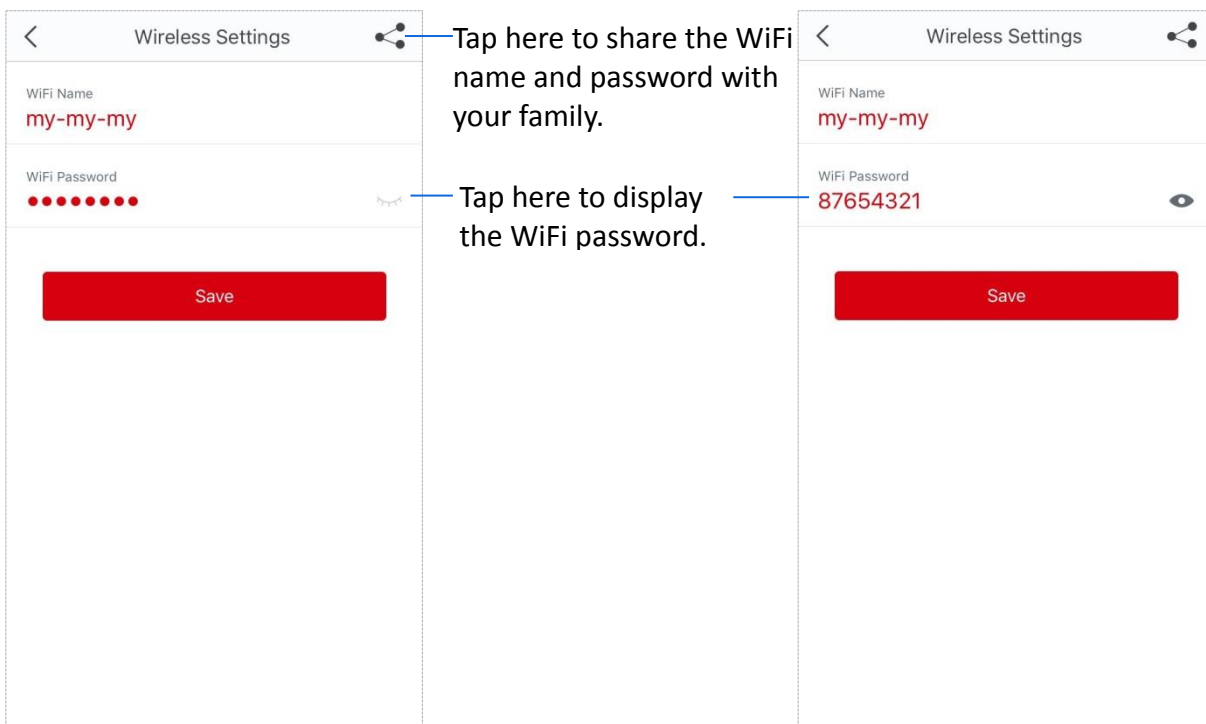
Wireless Settings

WiFi Name
my-my-my

WiFi Password
••••••••

Save

Tap here to share the WiFi name and password with your family.

Tap here to display the WiFi password.

Wireless Settings

WiFi Name
my-my-my

WiFi Password
87654321

Save